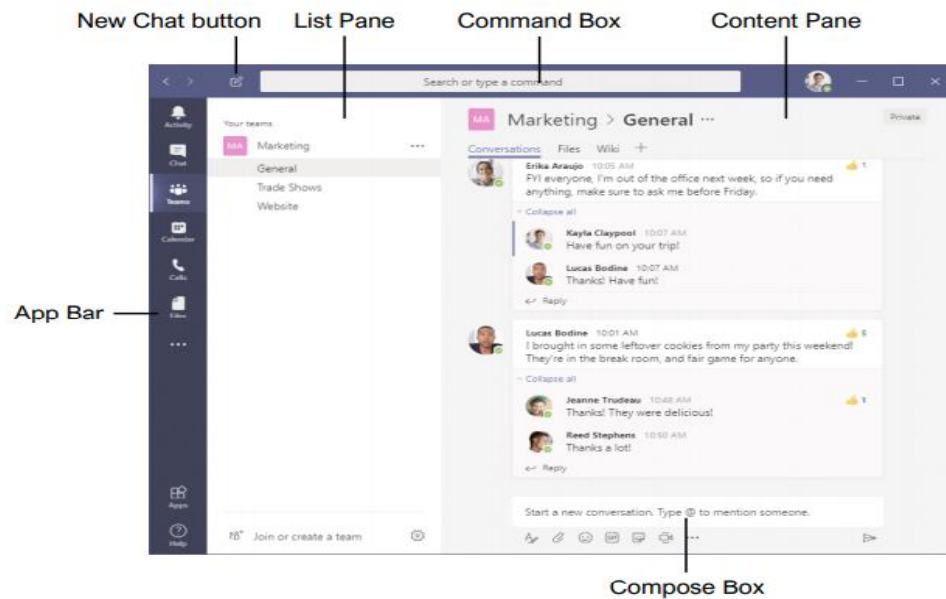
New Chat button List Pane Command Box Content Pane

Search or type a command

Activity
Chat
Teams
Calendar
Calls
Files
...
Apps
Help

App Bar

Your teams
MA Marketing ...
General
Trade Shows
Website

Join or create a team

MA Marketing > General ···
Private
Conversations Files Wiki +

Erika Araujo 10:05 AM
FYI everyone, I'm out of the office next week, so if you need anything, make sure to ask me before Friday.
1
Collapse all
Kayla Claypool 10:07 AM
Have fun on your trip!
Lucas Bodine 10:07 AM
Thanks! Have fun!
Reply

Lucas Bodine 10:01 AM
I brought in some leftover cookies from my party this weekend! They're in the break room, and fair game for anyone.
5
Collapse all
Jeanne Trudeau 10:48 AM
Thanks! They were delicious!
1
Reed Stephens 10:50 AM
Thanks a lot!
Reply

Start a new conversation. Type @ to mention someone.

Compose Box